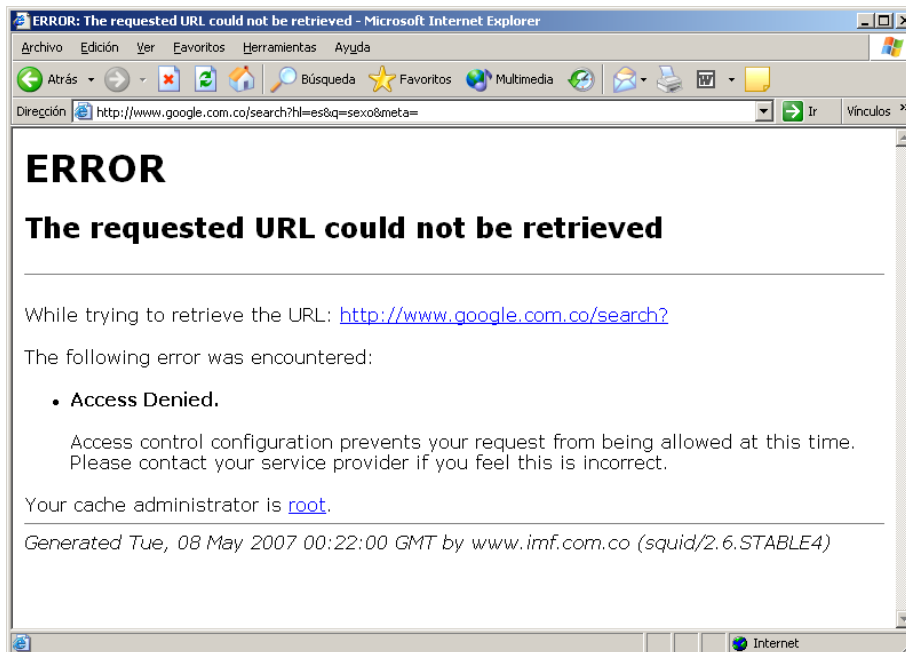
ERROR: The requested URL could not be retrieved - Microsoft Internet Explorer

Archivo Edición Ver Favoritos Herramientas Ayuda

Atrás Búsqueda Favoritos Multimedia

Dirección http://www.google.com.co/search?hl=es&q=sexo&meta= Ir Vínculos

ERROR

The requested URL could not be retrieved

While trying to retrieve the URL: http://www.google.com.co/search?

The following error was encountered:

• Access Denied.

Access control configuration prevents your request from being allowed at this time. Please contact your service provider if you feel this is incorrect.

Your cache administrator is root.

Generated Tue, 08 May 2007 00:22:00 GMT by www.imf.com.co (squid/2.6.STABLE4)

Internet